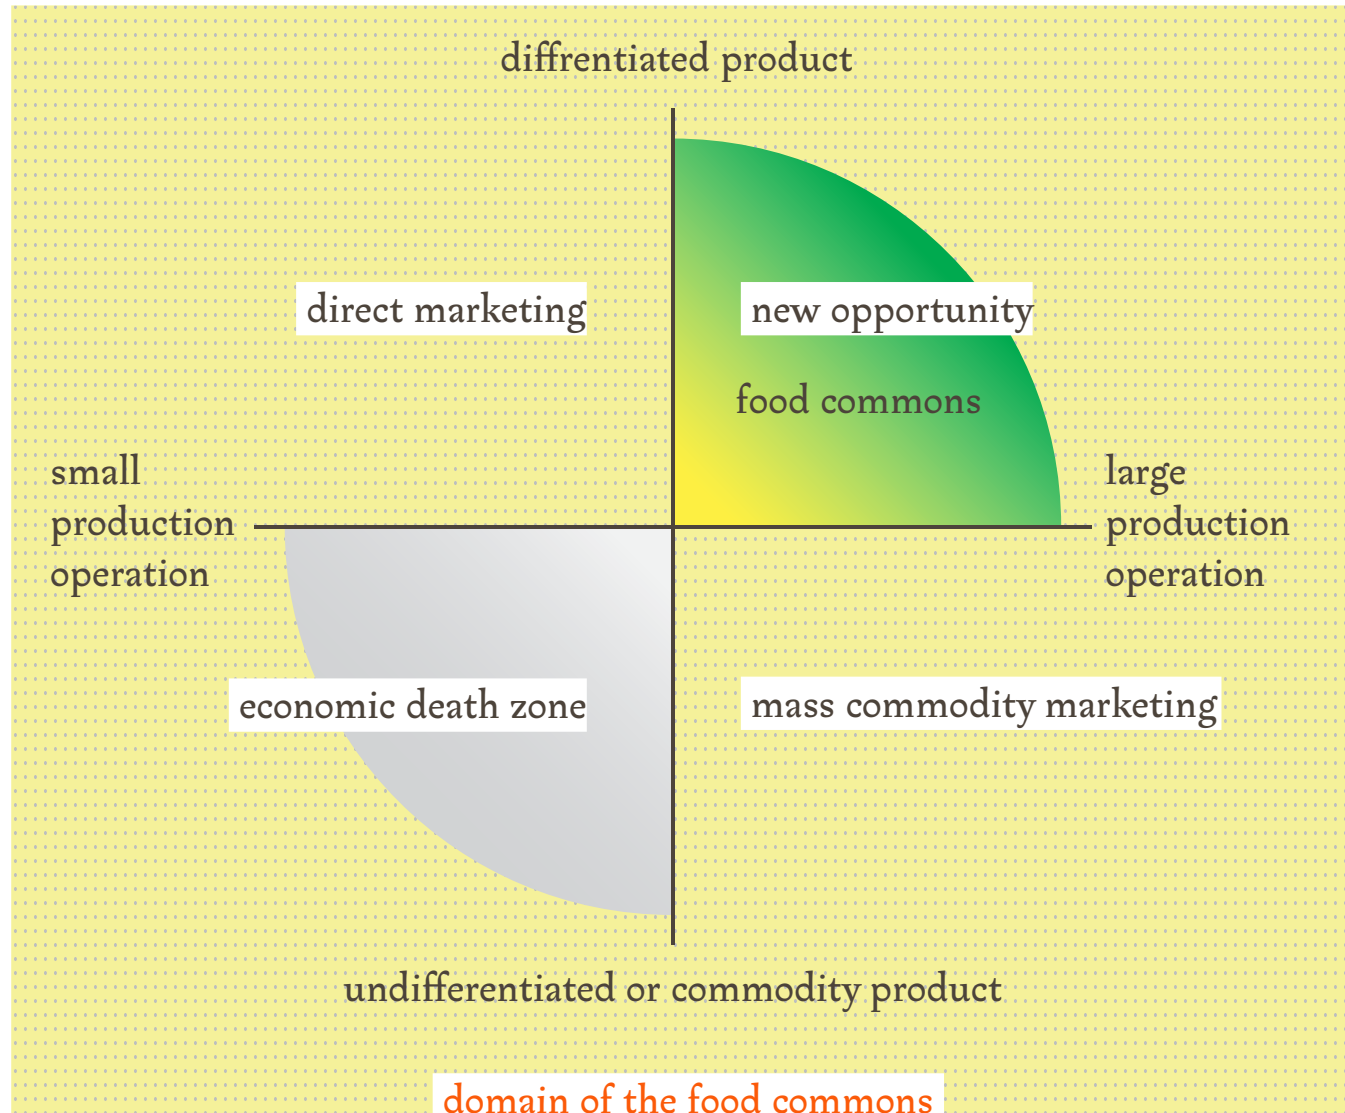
diffrentiated product

direct marketing

new opportunity

food commons

small production operation

large production operation

economic death zone

mass commodity marketing

undifferentiated or commodity product

domain of the food commons